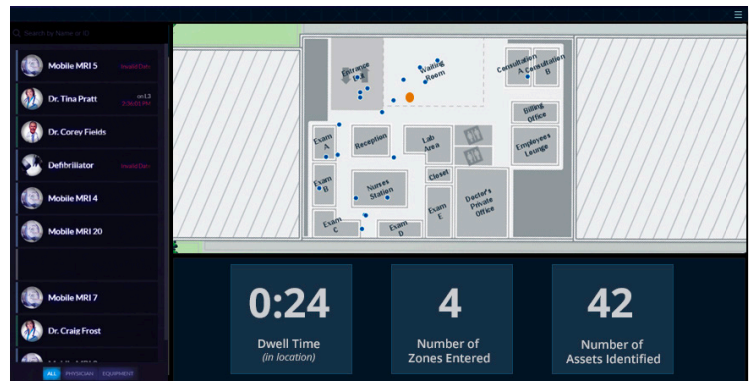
Search by Name or ID

Mobile MRI 5
Invalid Data

Dr. Tina Pratt
on L3
3:36:01 PM

Dr. Corey Fields

Defibrillator
Invalid Data

Mobile MRI 4

Mobile MRI 20

Mobile MRI 7

Dr. Craig Frost

ALL PHYSICIAN EQUIPMENT

Entrance
Waiting Room
Consultation A
Consultation B
Billing Office
Reception
Lab Area
Exam A
Employees Lounge
Exam B
Nurses Station
Closet
Doctor's Private Office
Exam C
Exam D
Exam E

0:24
Dwell Time
(in location)

4
Number of Zones Entered

42
Number of Assets Identified